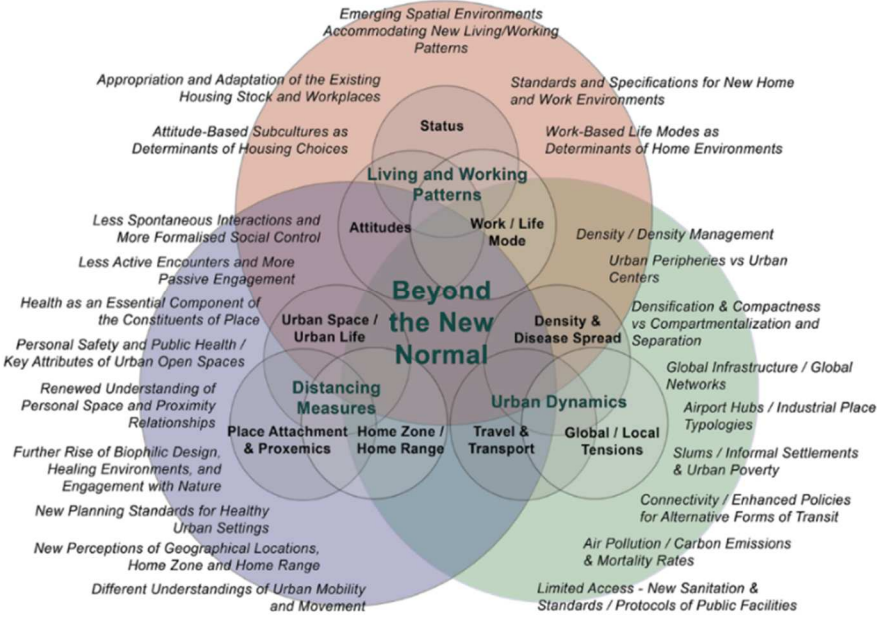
Emerging Spatial Environments Accommodating New Living/Working Patterns

Appropriation and Adaptation of the Existing Housing Stock and Workplaces

Standards and Specifications for New Home and Work Environments

Attitude-Based Subcultures as Determinants of Housing Choices

Work-Based Life Modes as Determinants of Home Environments

Status

Living and Working Patterns

Attitudes

Work / Life Mode

Less Spontaneous Interactions and More Formalised Social Control

Density / Density Management

Less Active Encounters and More Passive Engagement

Urban Peripheries vs Urban Centers

Health as an Essential Component of the Constituents of Place

Beyond the New Normal

Densification & Compactness vs Compartmentalization and Separation

Urban Space / Urban Life

Density & Disease Spread

Personal Safety and Public Health / Key Attributes of Urban Open Spaces

Global Infrastructure / Global Networks

Renewed Understanding of Personal Space and Proximity Relationships

Distancing Measures

Urban Dynamics

Airport Hubs / Industrial Place Typologies

Place Attachment & Proxemics

Home Zone / Home Range

Travel & Transport

Global / Local Tensions

Further Rise of Biophilic Design, Healing Environments, and Engagement with Nature

Slums / Informal Settlements & Urban Poverty

New Planning Standards for Healthy Urban Settings

Connectivity / Enhanced Policies for Alternative Forms of Transit

New Perceptions of Geographical Locations, Home Zone and Home Range

Air Pollution / Carbon Emissions & Mortality Rates

Different Understandings of Urban Mobility and Movement

Limited Access - New Sanitation & Standards / Protocols of Public Facilities